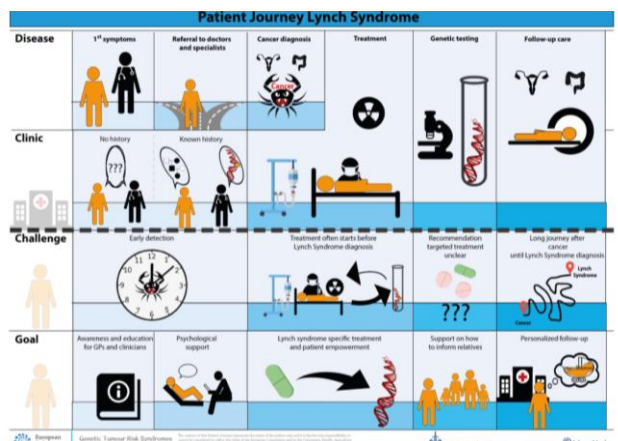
Patient Journey Lynch Syndrome

Disease

1st symptoms

Referral to doctors and specialists

Cancer diagnosis

Cancer

Treatment

Genetic testing

Follow-up care

Clinic

No history

???

Known history

Challenge

Early detection

Treatment often starts before Lynch Syndrome diagnosis

Recommendation targeted treatment unclear

???

Long journey after cancer until Lynch Syndrome diagnosis

Lynch Syndrome

Cancer

Goal

Awareness and education for GPs and clinicians

Psychological support

Lynch syndrome specific treatment and patient empowerment

Support on how to inform relatives

Personalized follow-up

European

Genetic Tumour Risk Syndromes

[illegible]